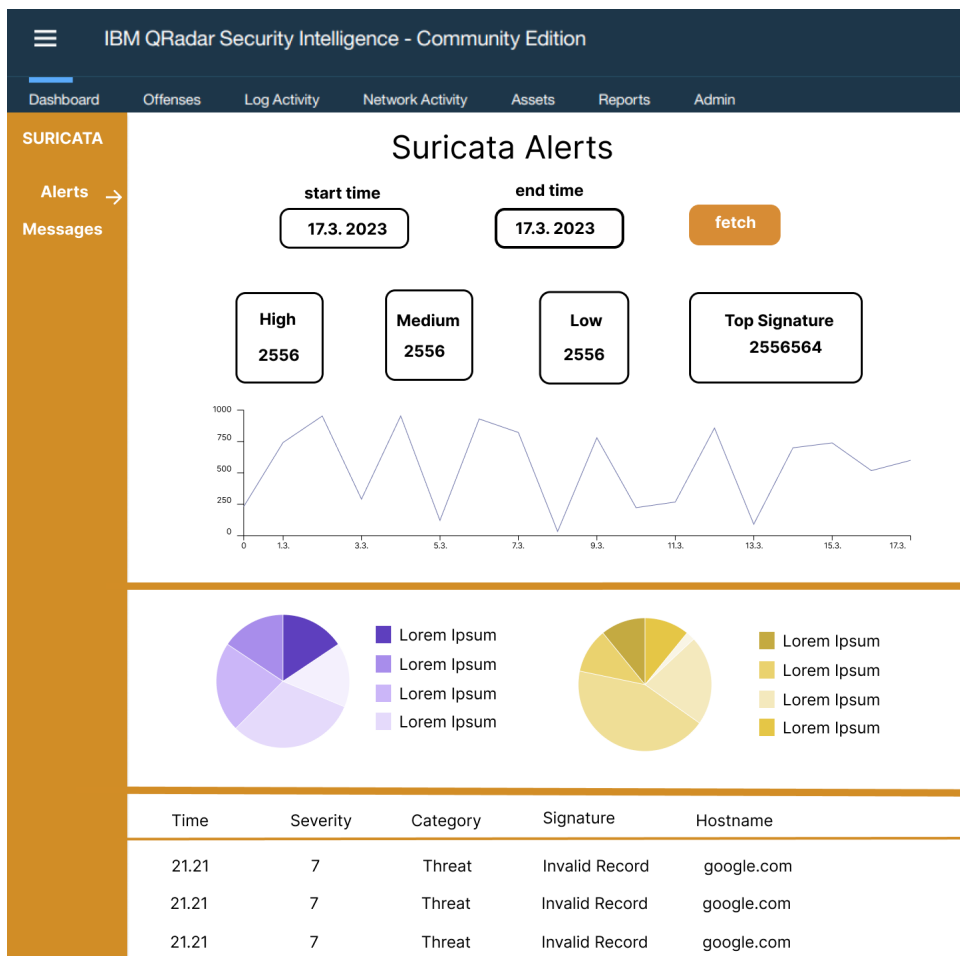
IBM QRadar Security Intelligence - Community Edition

Dashboard Offenses Log Activity Network Activity Assets Reports Admin

SURICATA

Alerts

Messages

Suricata Alerts

start time

17.3. 2023

end time

17.3. 2023

fetch

High
2556

Medium
2556

Low
2556

Top Signature
2556564

1000
750
500
250
0

0 1.3. 3.3. 5.3. 7.3. 9.3. 11.3. 13.3. 15.3. 17.3.

Lorem Ipsum
Lorem Ipsum
Lorem Ipsum
Lorem Ipsum

Lorem Ipsum
Lorem Ipsum
Lorem Ipsum
Lorem Ipsum

| Time | Severity | Category | Signature | Hostname |
|---|---|---|---|---|
| 21.21 | 7 | Threat | Invalid Record | google.com |
| 21.21 | 7 | Threat | Invalid Record | google.com |
| 21.21 | 7 | Threat | Invalid Record | google.com |